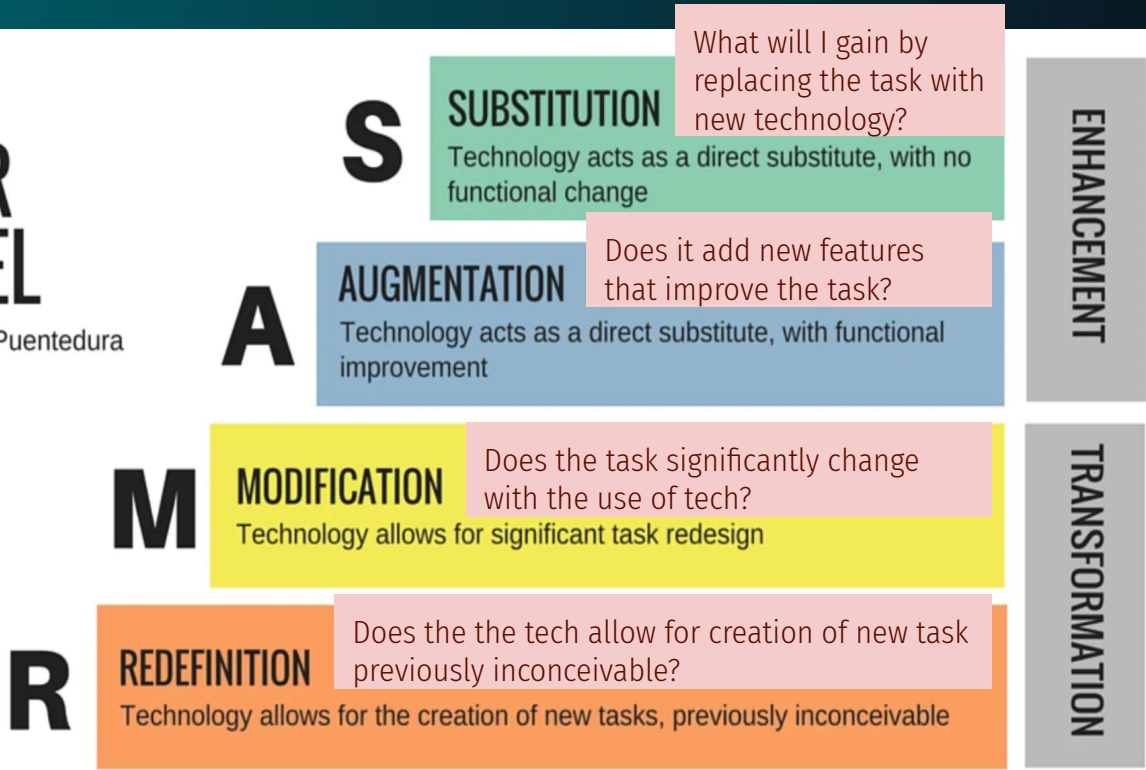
R
EL
Puentedura

S
SUBSTITUTION
What will I gain by replacing the task with new technology?
Technology acts as a direct substitute, with no functional change

A
AUGMENTATION
Does it add new features that improve the task?
Technology acts as a direct substitute, with functional improvement

ENHANCEMENT

M
MODIFICATION
Does the task significantly change with the use of tech?
Technology allows for significant task redesign

R
REDEFINITION
Does the the tech allow for creation of new task previously inconceivable?
Technology allows for the creation of new tasks, previously inconceivable

TRANSFORMATION